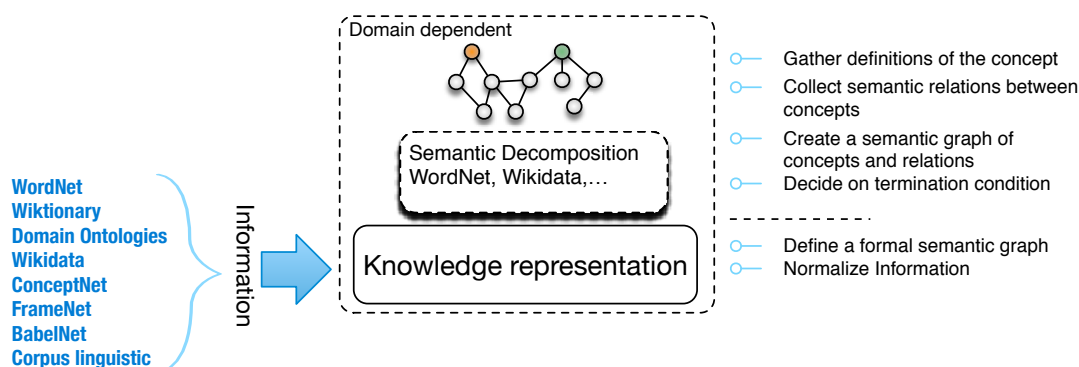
WordNet
Wiktionary
Domain Ontologies
Wikidata
ConceptNet
FrameNet
BabelNet
Corpus linguistic

Information

Domain dependent

Semantic Decomposition
WordNet, Wikidata,…

Knowledge representation

Gather definitions of the concept
Collect semantic relations between concepts
Create a semantic graph of concepts and relations
Decide on termination condition

Define a formal semantic graph
Normalize Information